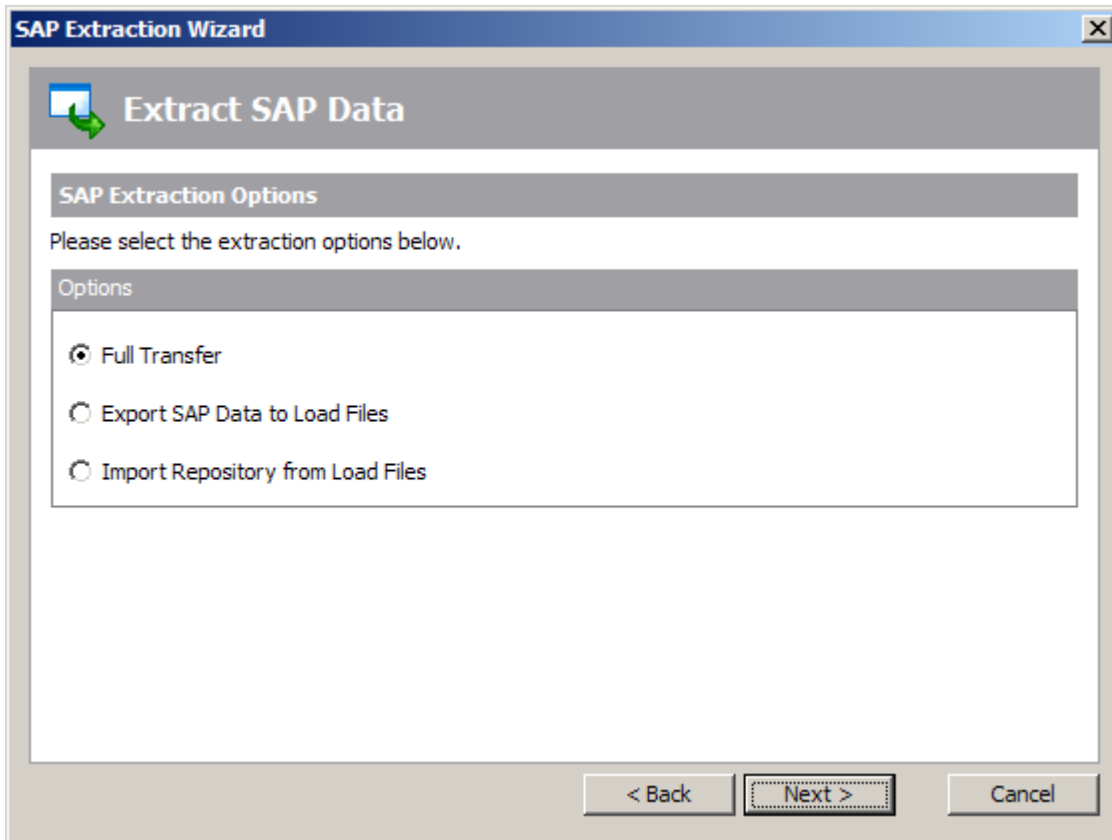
SAP Extraction Wizard

Extract SAP Data

SAP Extraction Options

Please select the extraction options below.

Options

Full Transfer

Export SAP Data to Load Files

Import Repository from Load Files

< Back
Next >
Cancel